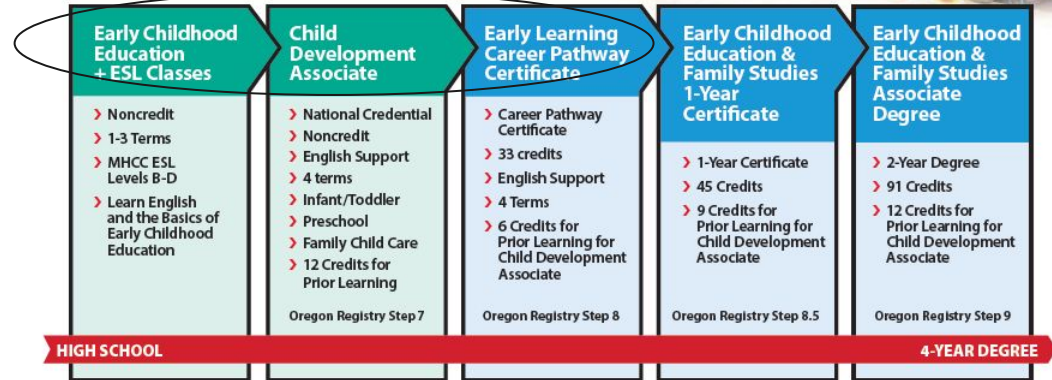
Early Childhood Education + ESL Classes

Noncredit
1-3 Terms
MHCC ESL Levels B-D
Learn English and the Basics of Early Childhood Education

Child Development Associate

National Credential
Noncredit
English Support
4 terms
Infant/Toddler
Preschool
Family Child Care
12 Credits for Prior Learning

Oregon Registry Step 7

Early Learning Career Pathway Certificate

Career Pathway Certificate
33 credits
English Support
4 Terms
6 Credits for Prior Learning for Child Development Associate

Oregon Registry Step 8

Early Childhood Education & Family Studies 1-Year Certificate

1-Year Certificate
45 Credits
9 Credits for Prior Learning for Child Development Associate

Oregon Registry Step 8.5

Early Childhood Education & Family Studies Associate Degree

2-Year Degree
91 Credits
12 Credits for Prior Learning for Child Development Associate

Oregon Registry Step 9

HIGH SCHOOL
4-YEAR DEGREE